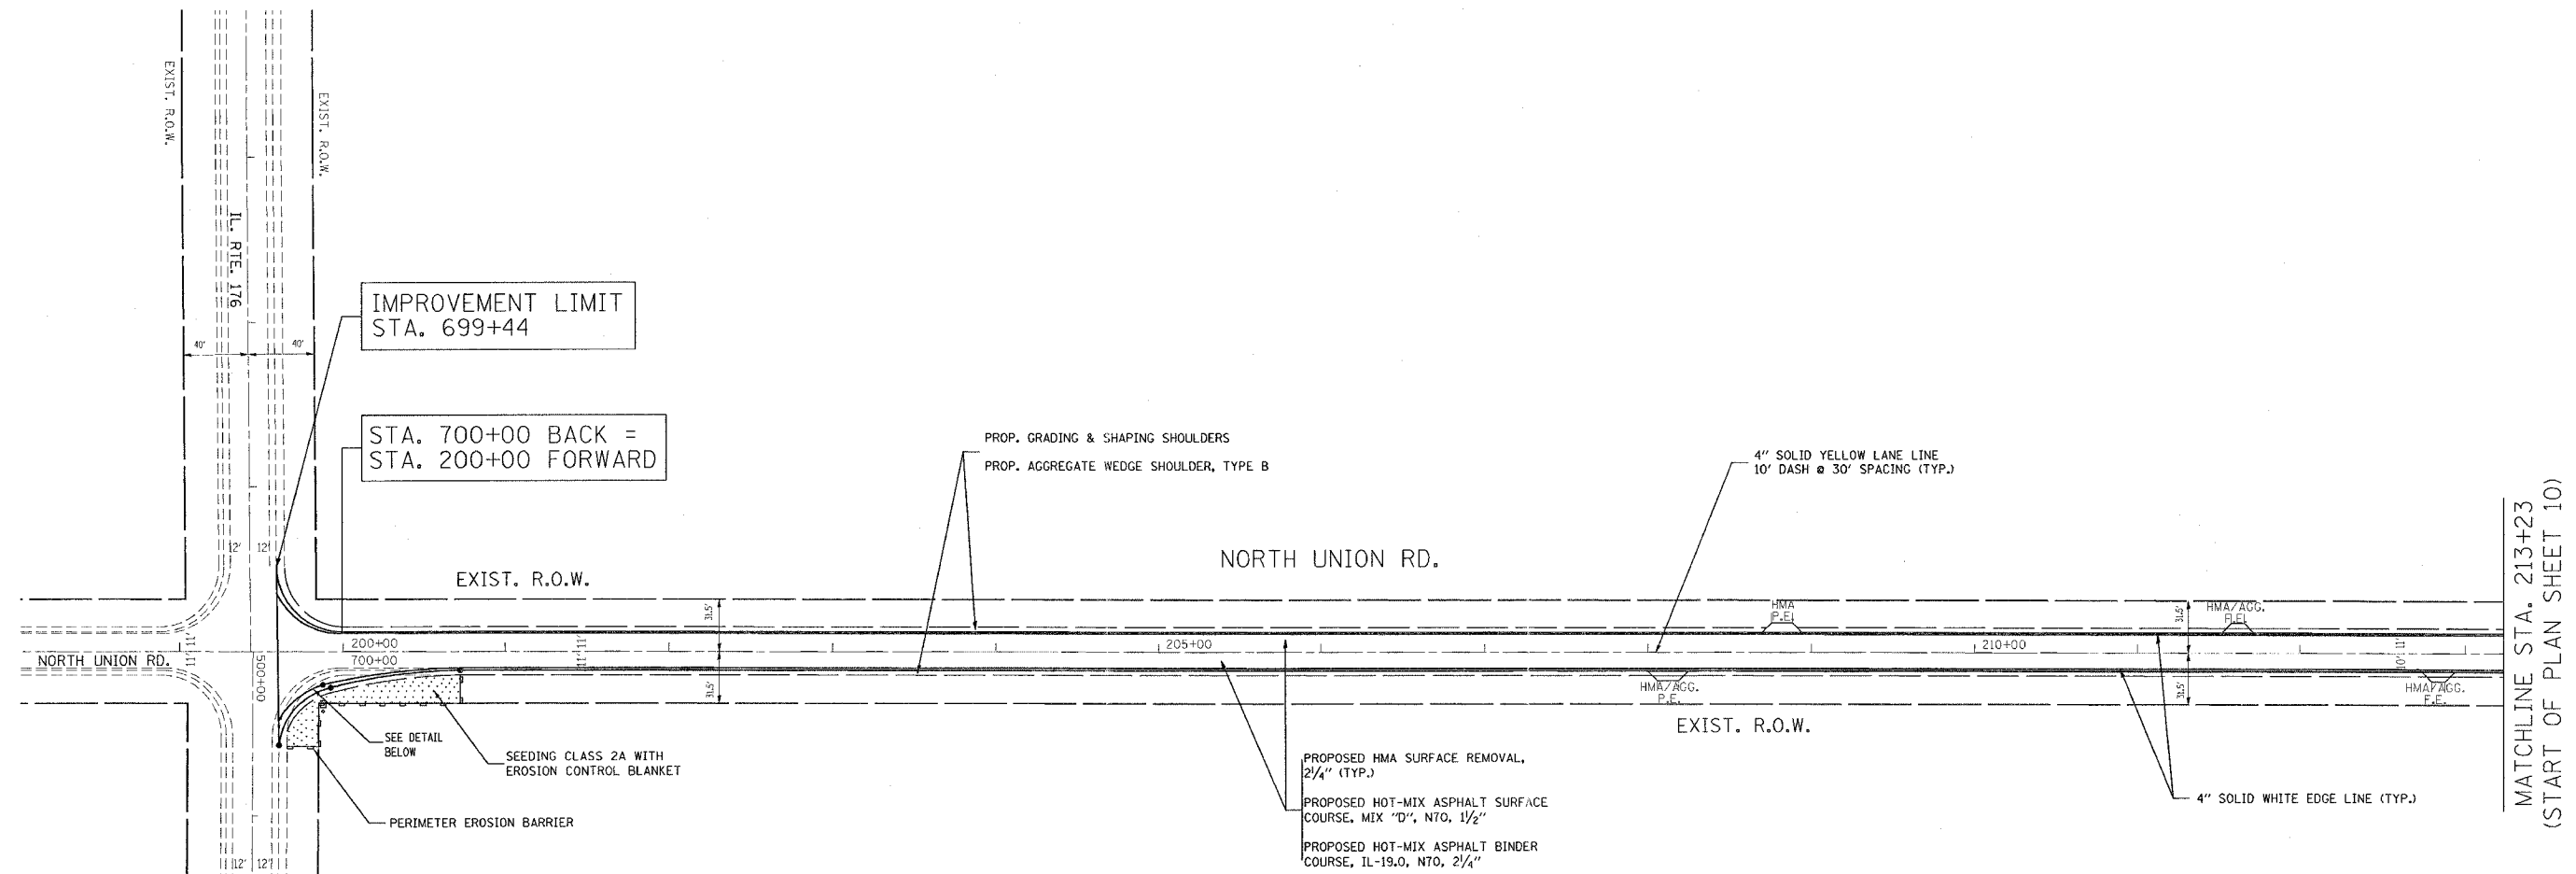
EXIST. R.O.W.

EXIST. R.O.W.

IL. RTE. 176

40'

40'

IMPROVEMENT LIMIT
STA. 699+44

STA. 700+00 BACK =
STA. 200+00 FORWARD

PROP. GRADING & SHAPING SHOULDERS

PROP. AGGREGATE WEDGE SHOULDER, TYPE B

4" SOLID YELLOW LANE LINE
10' DASH @ 30' SPACING (TYP.)

NORTH UNION RD.

EXIST. R.O.W.

12' 12'

31.5'

200+00

700+00

NORTH UNION RD.

500+00

11' 11'

205+00

HMA
P.E.

HMA/AGG.
P.E.

210+00

HMA/AGG.
P.E.

31.5'

HMA/AGG.
P.E.

31.5'

31.5'

EXIST. R.O.W.

SEE DETAIL BELOW

SEEDING CLASS 2A WITH
EROSION CONTROL BLANKET

PERIMETER EROSION BARRIER

PROPOSED HMA SURFACE REMOVAL, $2\frac{1}{4}$" (TYP.)

PROPOSED HOT-MIX ASPHALT SURFACE COURSE, MIX "D", N70, $1\frac{1}{2}$"

PROPOSED HOT-MIX ASPHALT BINDER COURSE, IL-19.0, N70, $2\frac{1}{4}$"

4" SOLID WHITE EDGE LINE (TYP.)

12' 12'

MATCHLINE STA. 213+23
(START OF PLAN SHEET 10)